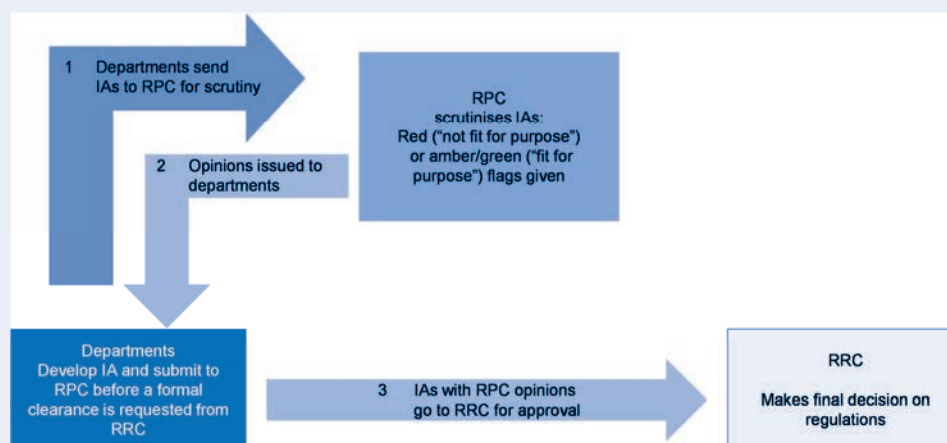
1 Departments send IAs to RPC for scrutiny

RPC scrutinises IAs: Red ("not fit for purpose") or amber/green ("fit for purpose") flags given

2 Opinions issued to departments

Departments
Develop IA and submit to RPC before a formal clearance is requested from RRC

3 IAs with RPC opinions go to RRC for approval

RRC

Makes final decision on regulations